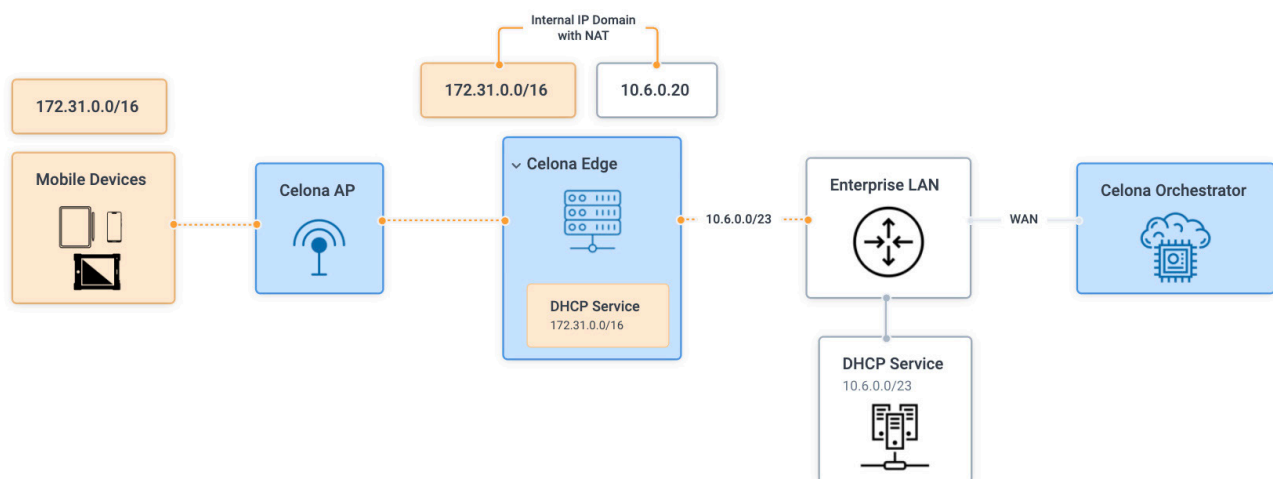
Internal IP Domain with NAT

172.31.0.0/16

10.6.0.20

172.31.0.0/16

Mobile Devices

Celona AP

Celona Edge

DHCP Service
172.31.0.0/16

10.6.0.0/23

Enterprise LAN

WAN

Celona Orchestrator

DHCP Service
10.6.0.0/23